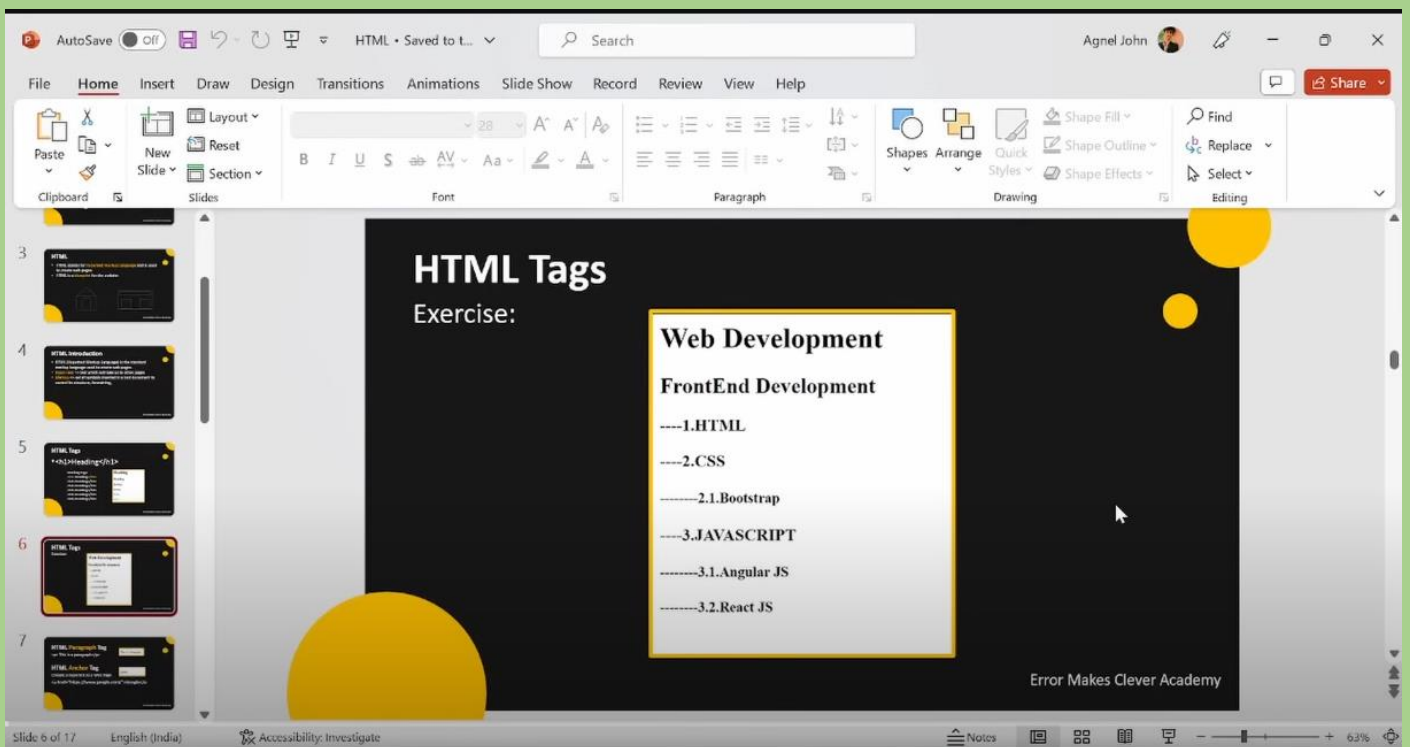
AutoSave Off HTML • Saved to t... Search Agnel John

File Home Insert Draw Design Transitions Animations Slide Show Record Review View Help Share

Paste New Slide Layout Reset Section Clipboard Slides Font Paragraph Shapes Arrange Quick Styles Shape Fill Shape Outline Shape Effects Drawing Find Replace Select Editing

3
4
5
6
7

HTML Tags
Exercise:

Web Development
FrontEnd Development
----1.HTML
----2.CSS
--------2.1.Bootstrap
----3.JAVASCRIPT
--------3.1.Angular JS
--------3.2.React JS

Error Makes Clever Academy

Slide 6 of 17 English (India) Accessibility: Investigate Notes 63%